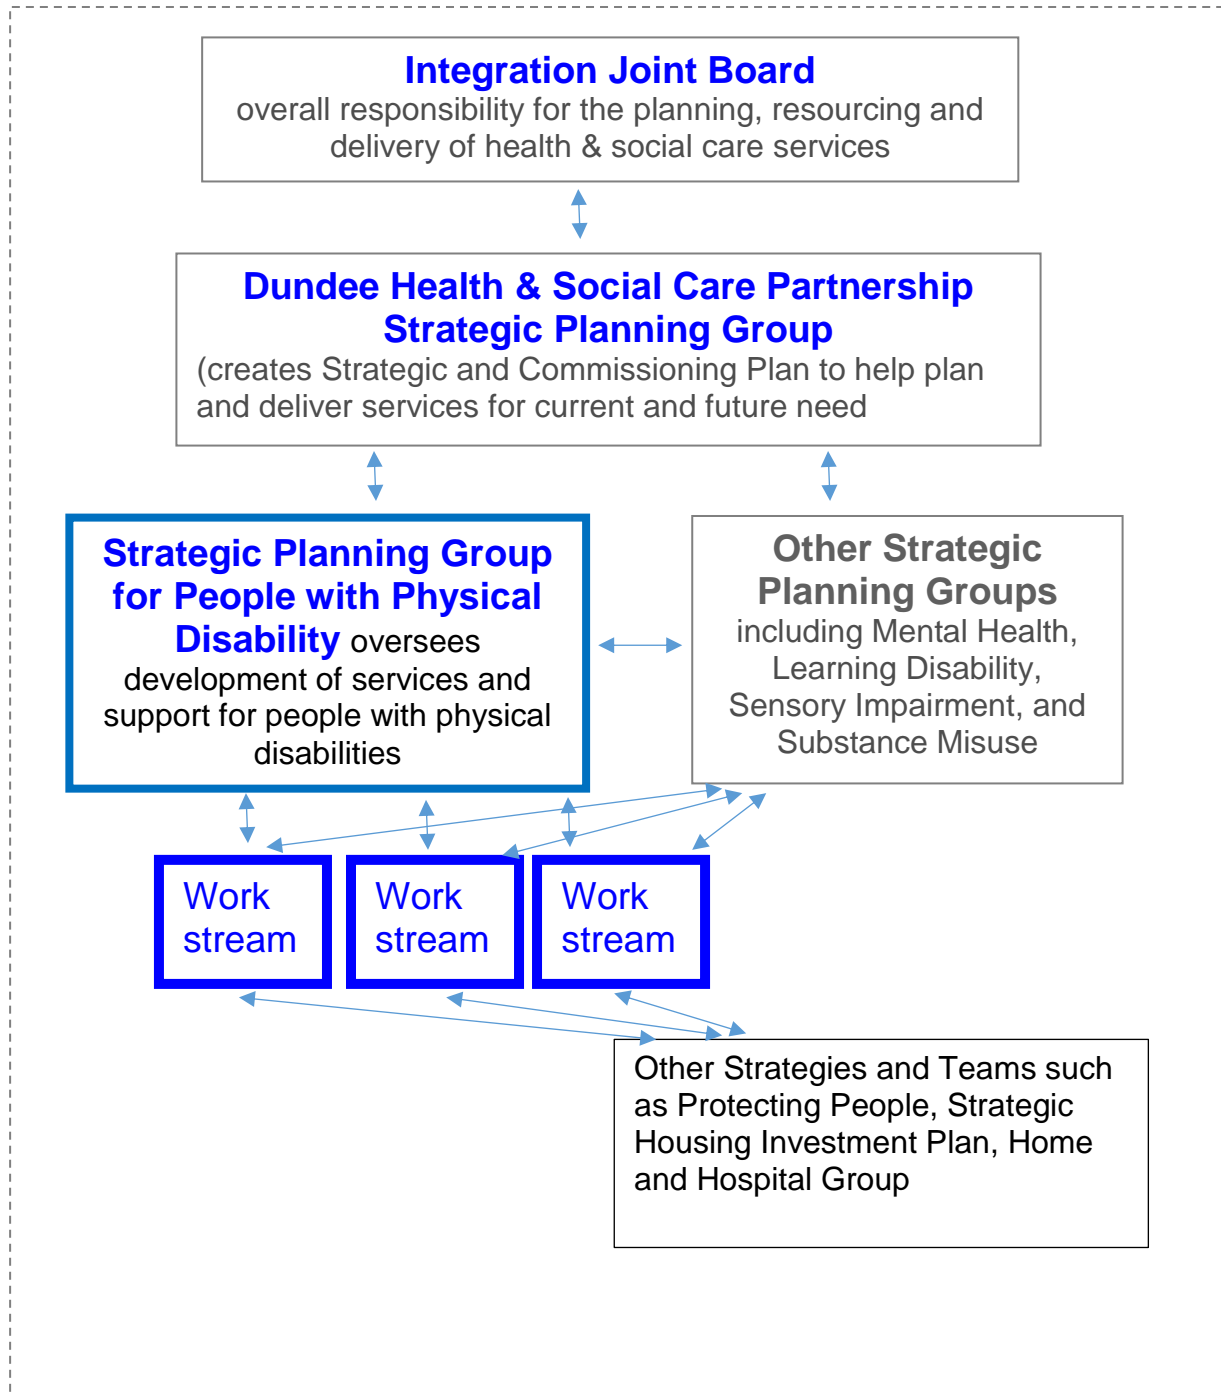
Integration Joint Board
overall responsibility for the planning, resourcing and delivery of health & social care services

Dundee Health & Social Care Partnership Strategic Planning Group
(creates Strategic and Commissioning Plan to help plan and deliver services for current and future need

Strategic Planning Group for People with Physical Disability oversees development of services and support for people with physical disabilities

Other Strategic Planning Groups
including Mental Health, Learning Disability, Sensory Impairment, and Substance Misuse

Work stream

Work stream

Work stream

Other Strategies and Teams such as Protecting People, Strategic Housing Investment Plan, Home and Hospital Group